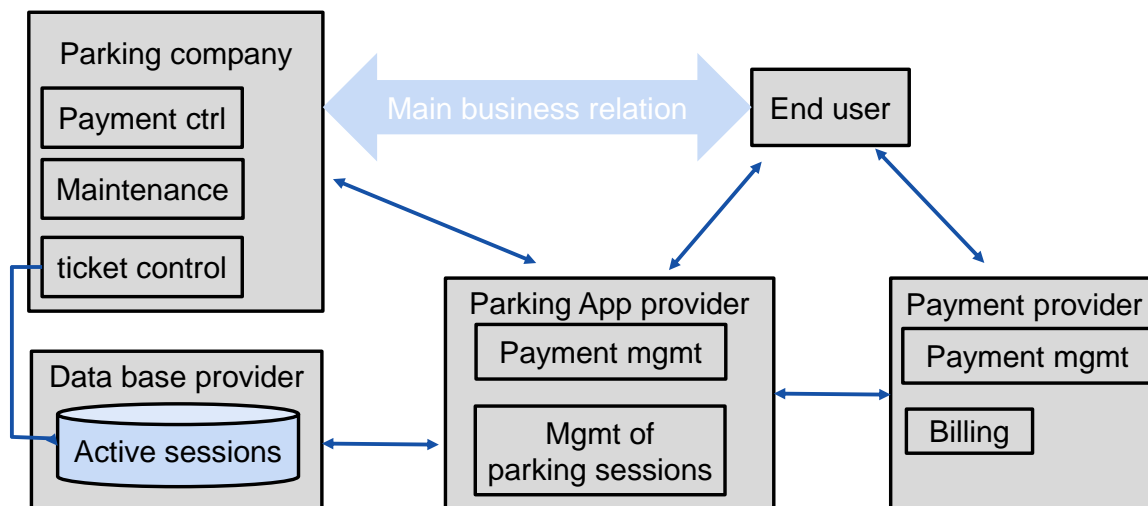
Parking company

Payment ctrl

Maintenance

ticket control

Main business relation

End user

Data base provider

Active sessions

Parking App provider

Payment mgmt

Mgmt of parking sessions

Payment provider

Payment mgmt

Billing